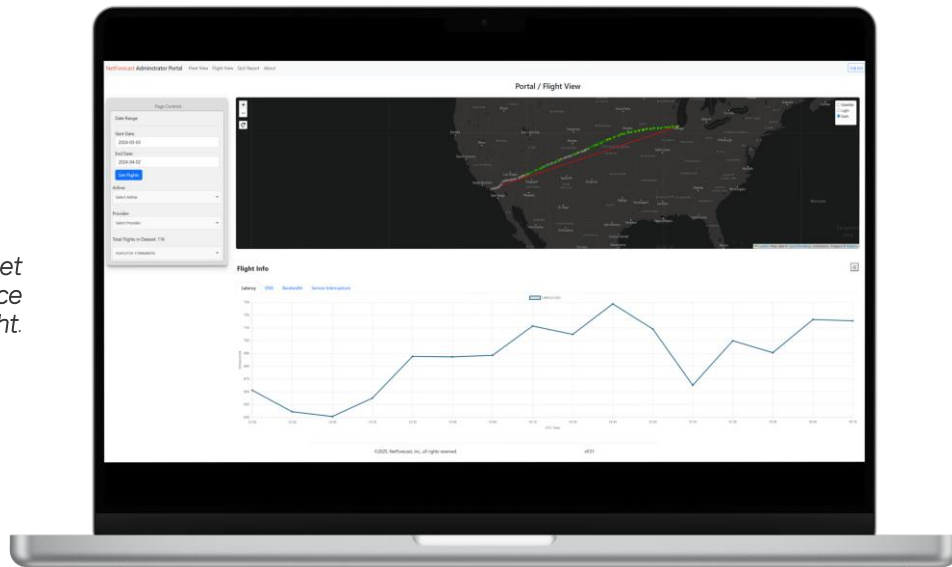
et
ce
ht.

NetForecast Administrator Portal Fleet View Flight View QoE Report About

Log out

Portal / Flight View

Page Controls

Date Range

Start Date

2024-03-01

End Date

2024-04-02

Get Flights

Airline

Select Airline

Provider

Select Provider

Total Flights in Dataset: 116

Flight Info

Latency DNS Bandwidth Service Interruptions

UTC Time

©2025, NetForecast, Inc., all rights reserved.